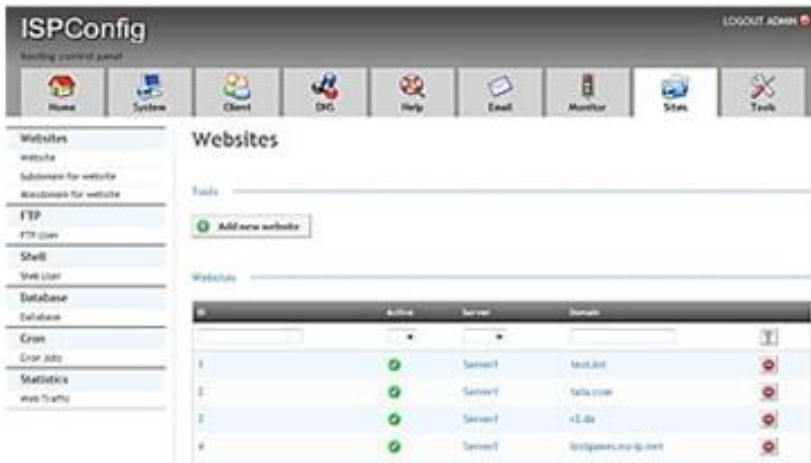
ISPConfig
hosting control panel

LOGOUT ADMIN

Home
System
Client
DNS
Help
Email
Monitor
Sites
Tools

Websites
Website
Subdomain for website
Aliasdomain for website
FTP
FTP-User
Shell
Shell-User
Database
Database
Cron
Cron Jobs
Statistics
Web Traffic

Websites

Tools

Add new website

Websites

| ID | Active | Server | Domain | |
|---|---|---|---|---|
| | ▾ | ▾ | | |
| 1 | | Server1 | test.int | |
| 2 | | Server1 | falla.com | |
| 3 | | Server1 | s1.de | |
| 4 | | Server1 | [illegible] | |